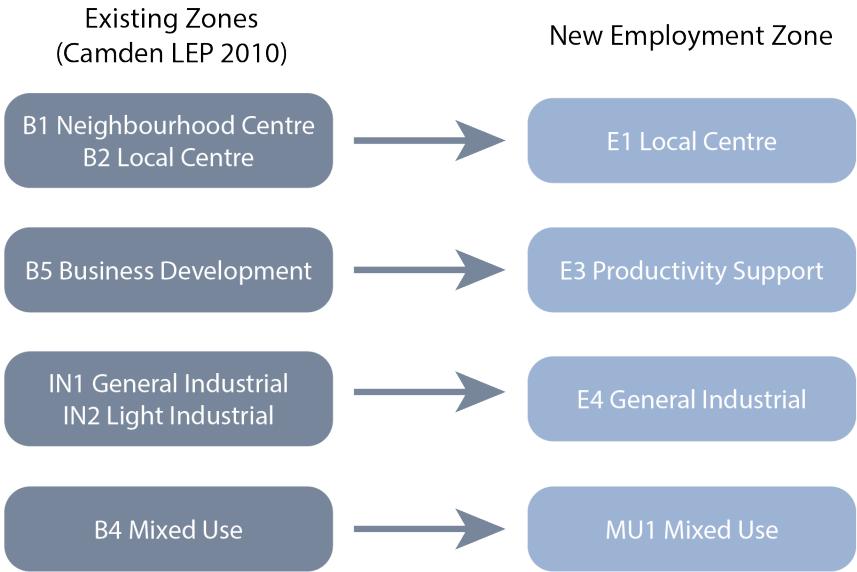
Existing Zones
(Camden LEP 2010)

New Employment Zone

B1 Neighbourhood Centre
B2 Local Centre

E1 Local Centre

B5 Business Development

E3 Productivity Support

IN1 General Industrial
IN2 Light Industrial

E4 General Industrial

B4 Mixed Use

MU1 Mixed Use